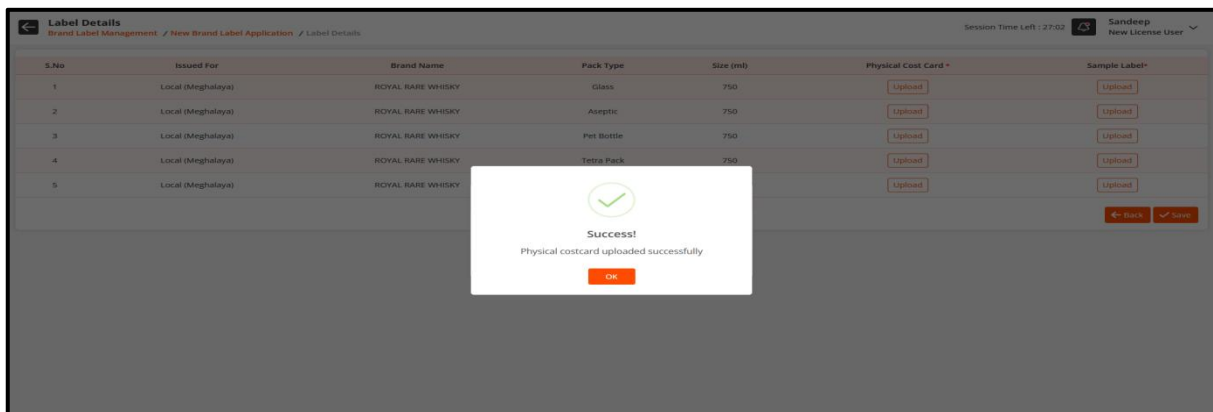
Label Details
Brand Label Management / New Brand Label Application / Label Details

Session Time Left : 27:02

Sandeep
New License User

| S.No | Issued For | Brand Name | Pack Type | Size (ml) | Physical Cost Card * | Sample Label* |
|---|---|---|---|---|---|---|
| 1 | Local (Meghalaya) | ROYAL RARE WHISKY | Glass | 750 | Upload | Upload |
| 2 | Local (Meghalaya) | ROYAL RARE WHISKY | Aseptic | 750 | Upload | Upload |
| 3 | Local (Meghalaya) | ROYAL RARE WHISKY | Pet Bottle | 750 | Upload | Upload |
| 4 | Local (Meghalaya) | ROYAL RARE WHISKY | Tetra Pack | 750 | Upload | Upload |
| 5 | Local (Meghalaya) | ROYAL RARE WHISKY | | | Upload | Upload |

Back
Save

Success!
Physical costcard uploaded successfully
OK